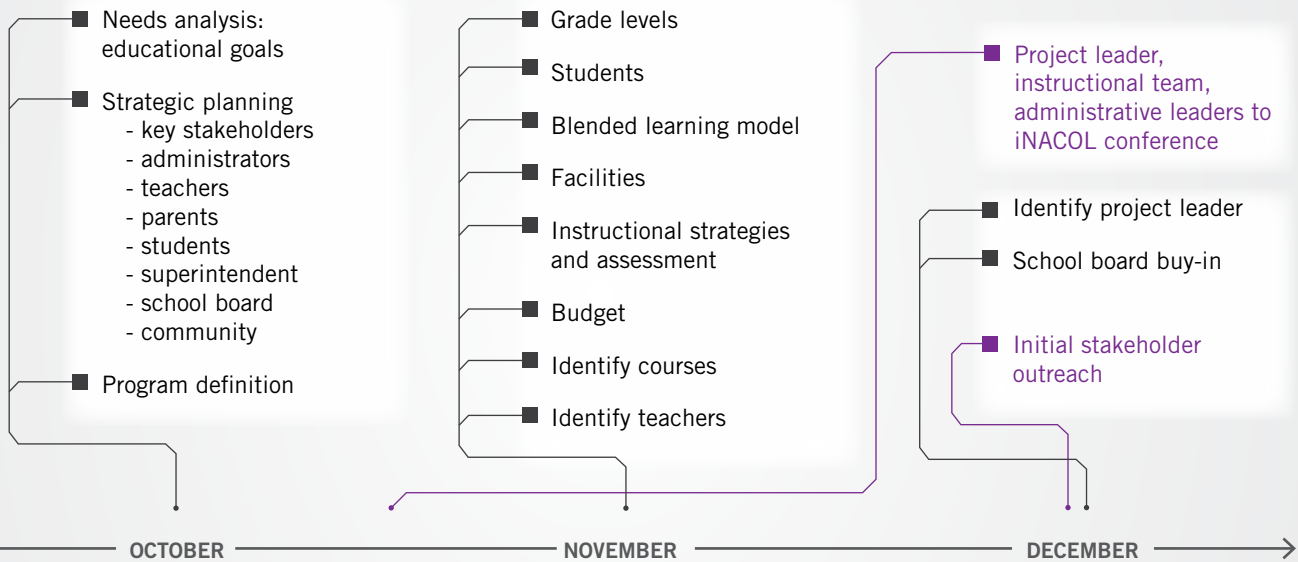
Needs analysis: educational goals

Strategic planning
- key stakeholders
- administrators
- teachers
- parents
- students
- superintendent
- school board
- community

Program definition

Grade levels

Students

Blended learning model

Facilities

Instructional strategies and assessment

Budget

Identify courses

Identify teachers

Project leader, instructional team, administrative leaders to iNACOL conference

Identify project leader

School board buy-in

Initial stakeholder outreach

OCTOBER

NOVEMBER

DECEMBER